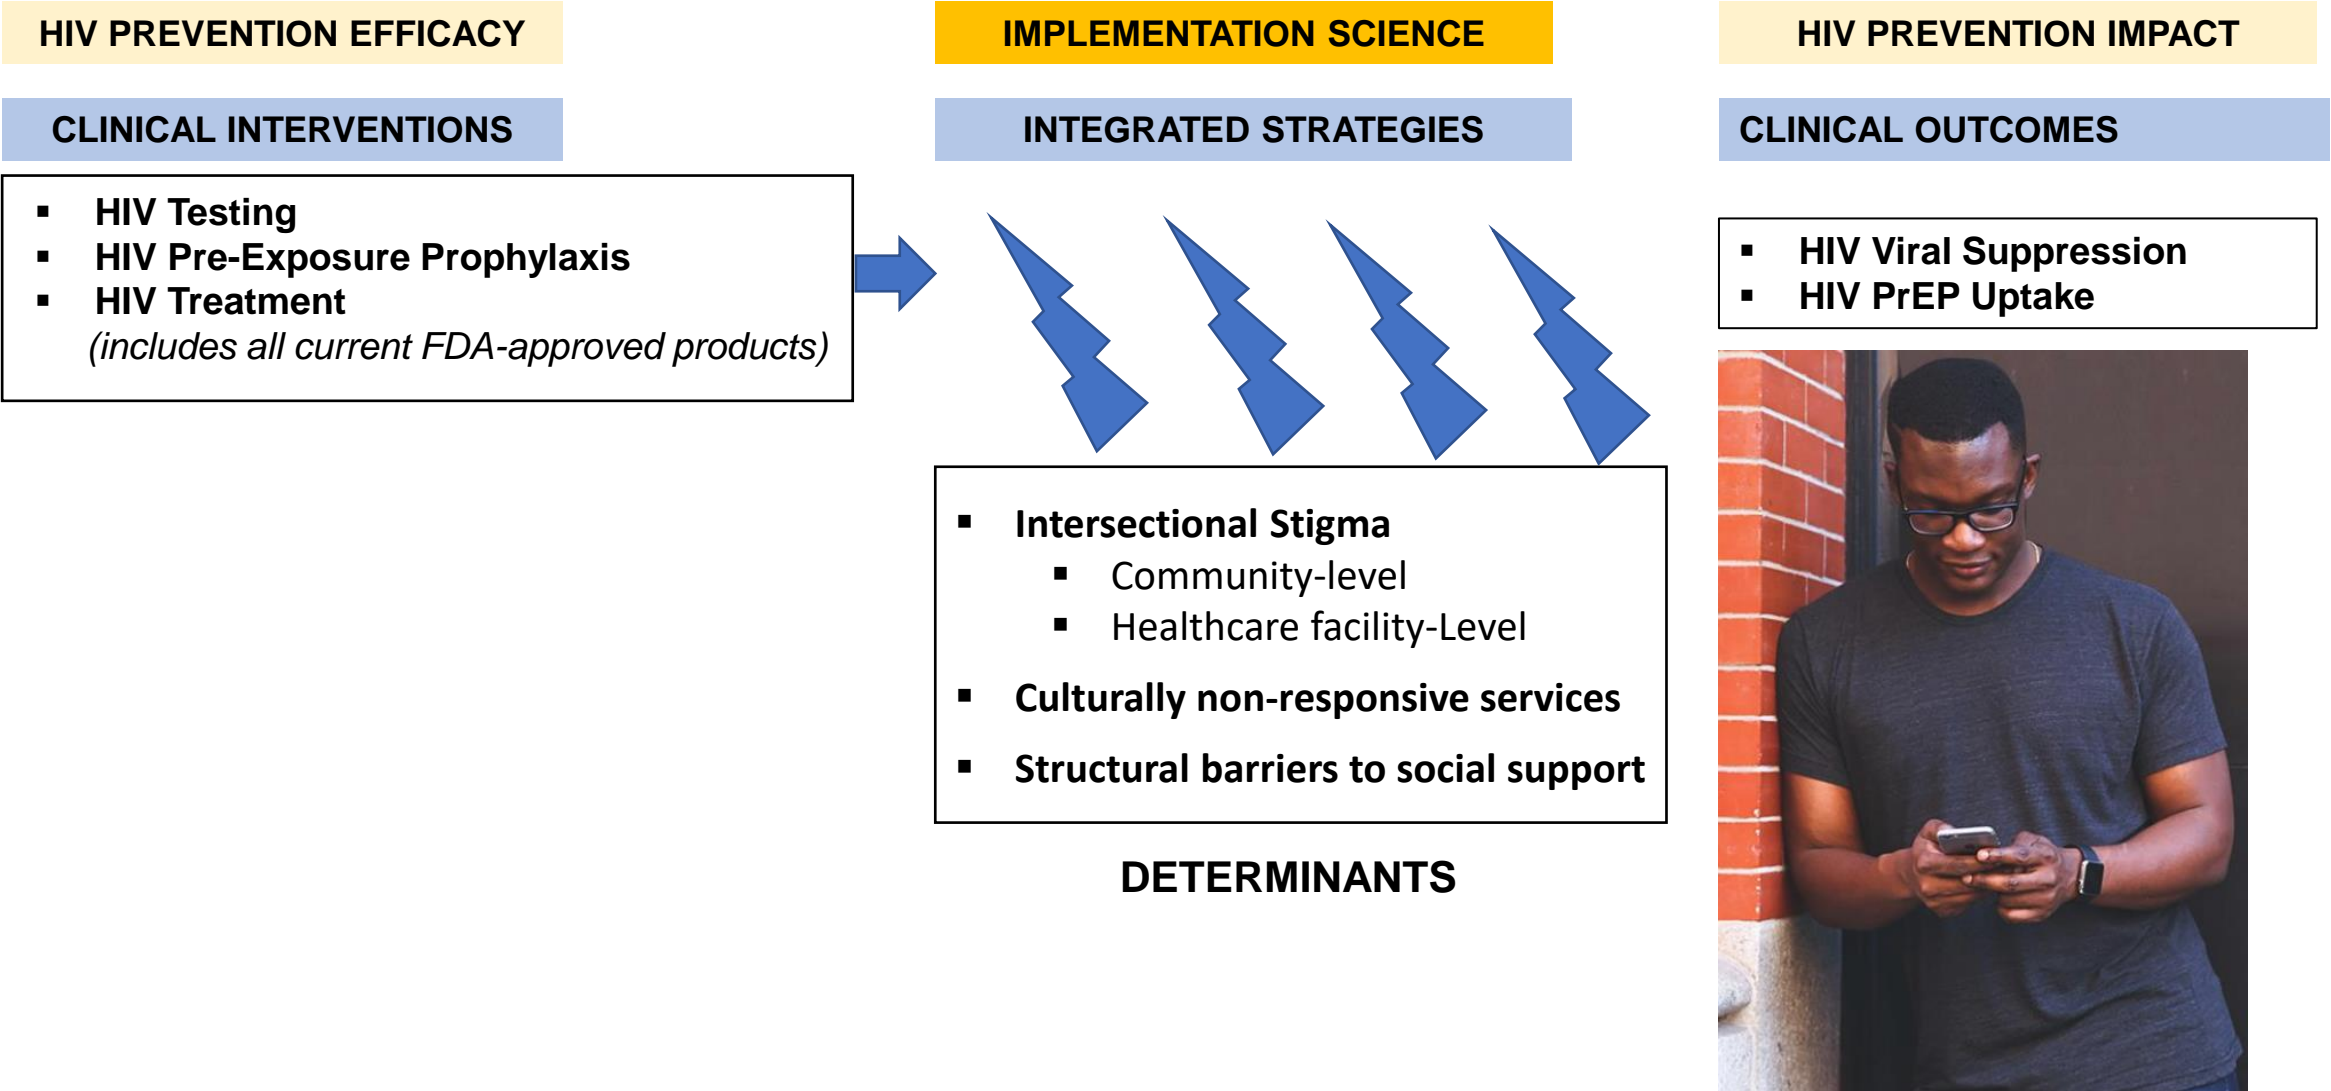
HIV PREVENTION EFFICACY

CLINICAL INTERVENTIONS

- HIV Testing
- HIV Pre-Exposure Prophylaxis
- HIV Treatment

(includes all current FDA-approved products)

IMPLEMENTATION SCIENCE

INTEGRATED STRATEGIES

- Intersectional Stigma
  - Community-level
  - Healthcare facility-Level
- Culturally non-responsive services
- Structural barriers to social support

DETERMINANTS

HIV PREVENTION IMPACT

CLINICAL OUTCOMES

- HIV Viral Suppression
- HIV PrEP Uptake